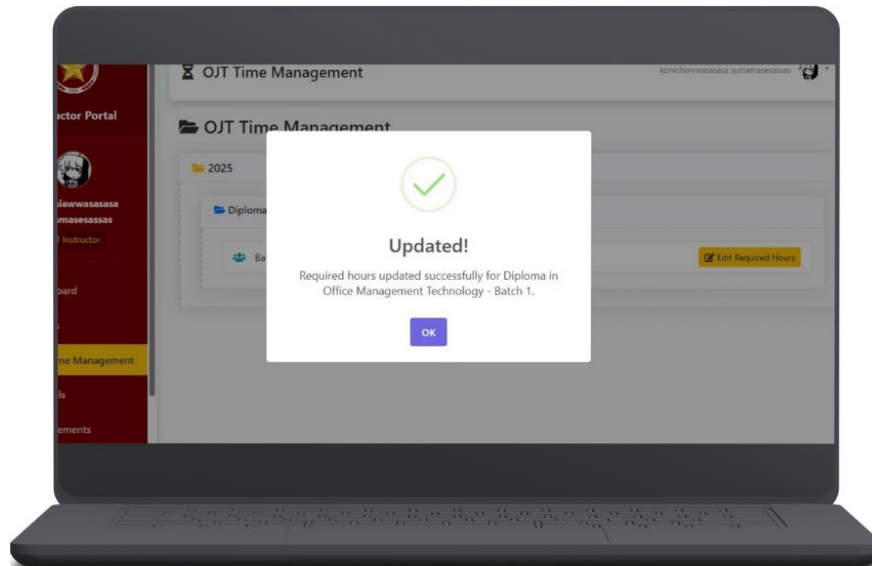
uctor Portal

hiawwasasasa umasesassas

I Instructor

oard

s

me Management

ls

ements

OJT Time Management

konichiawwasasasa sumamasesassas

OJT Time Management

2025

Diploma

Ba

Edit Required Hours

Updated!

Required hours updated successfully for Diploma in Office Management Technology - Batch 1.

OK